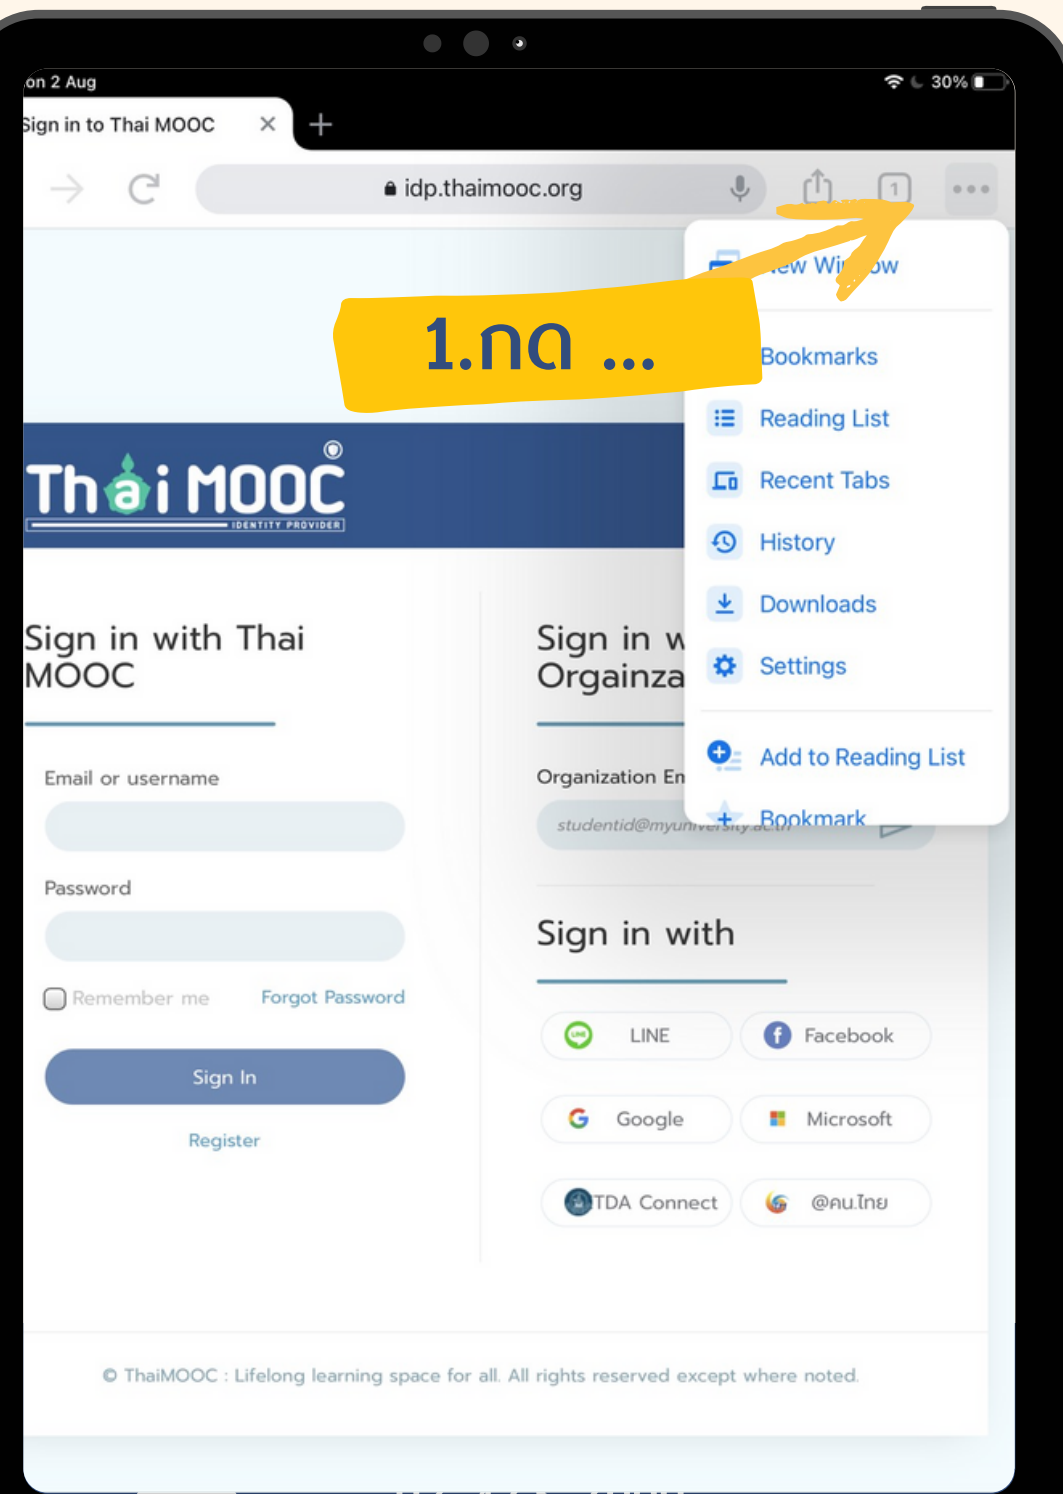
on 2 Aug

30%

Sign in to Thai MOOC

idp.thaimooc.org

1

1.กด ...

ew Wi ow

Bookmarks

Reading List

Recent Tabs

History

Downloads

Settings

Add to Reading List

Bookmark

Thai MOOC
IDENTITY PROVIDER

Sign in with Thai MOOC

Email or username

Password

Remember me

Forgot Password

Sign In

Register

Sign in w
Orgainza

Organization En

studentid@myun

Sign in with

LINE

Facebook

Google

Microsoft

TDA Connect

@คนไทย

© ThaiMOOC : Lifelong learning space for all. All rights reserved except where noted.